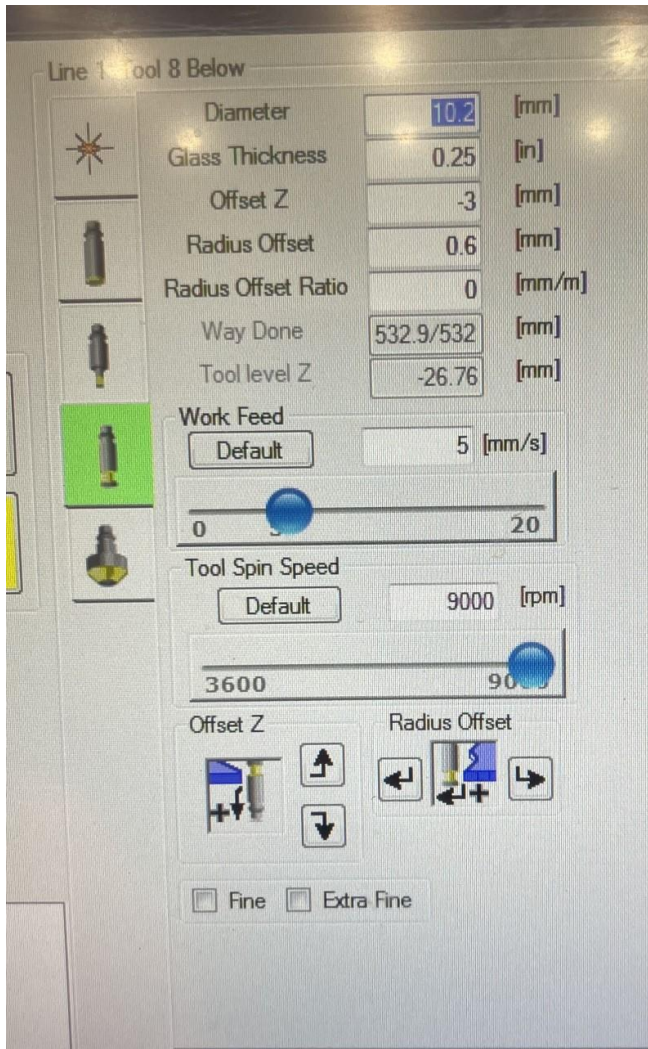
Line 1 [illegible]ool 8 Below

| | | |
|---|---|---|
| Diameter | 10.2 | [mm] |
| Glass Thickness | 0.25 | [in] |
| Offset Z | -3 | [mm] |
| Radius Offset | 0.6 | [mm] |
| Radius Offset Ratio | 0 | [mm/m] |
| Way Done | 532.9/532 | [mm] |
| Tool level Z | -26.76 | [mm] |

Work Feed
Default 5 [mm/s]
0 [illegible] 20

Tool Spin Speed
Default 9000 [rpm]
3600 90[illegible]

Offset Z

Radius Offset

Fine Extra Fine